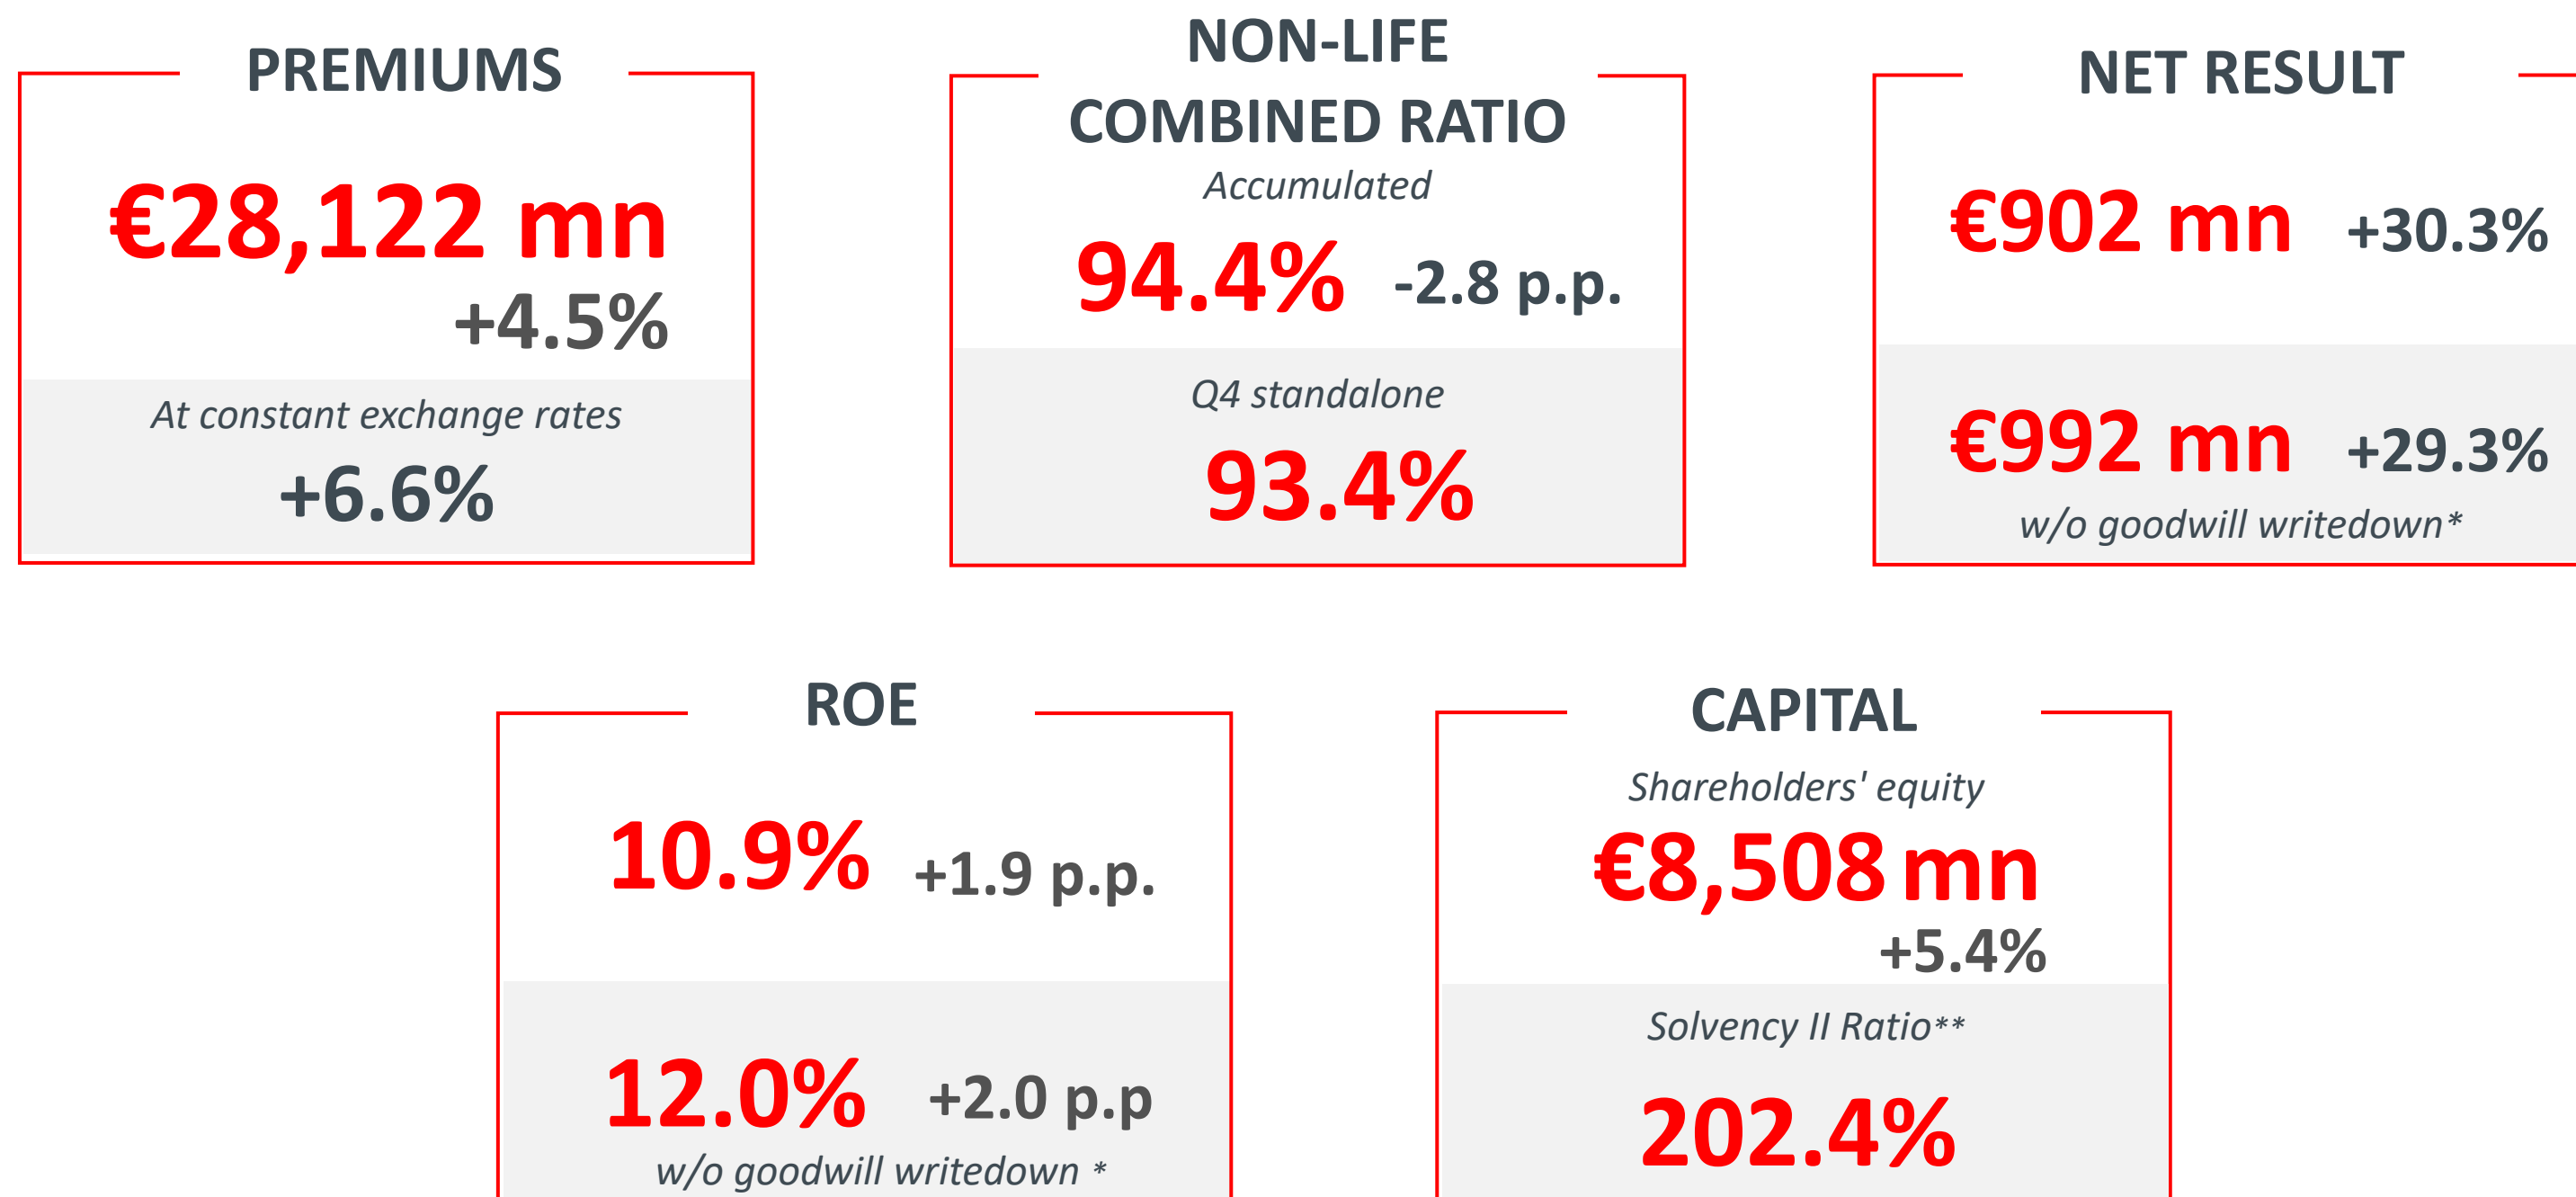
PREMIUMS

€28,122 mn
+4.5%

At constant exchange rates
+6.6%

NON-LIFE COMBINED RATIO

Accumulated
94.4% -2.8 p.p.

Q4 standalone
93.4%

NET RESULT

€902 mn +30.3%

€992 mn +29.3%
w/o goodwill writedown*

ROE

10.9% +1.9 p.p.

12.0% +2.0 p.p
w/o goodwill writedown *

CAPITAL

Shareholders' equity
€8,508 mn
+5.4%

Solvency II Ratio**
202.4%